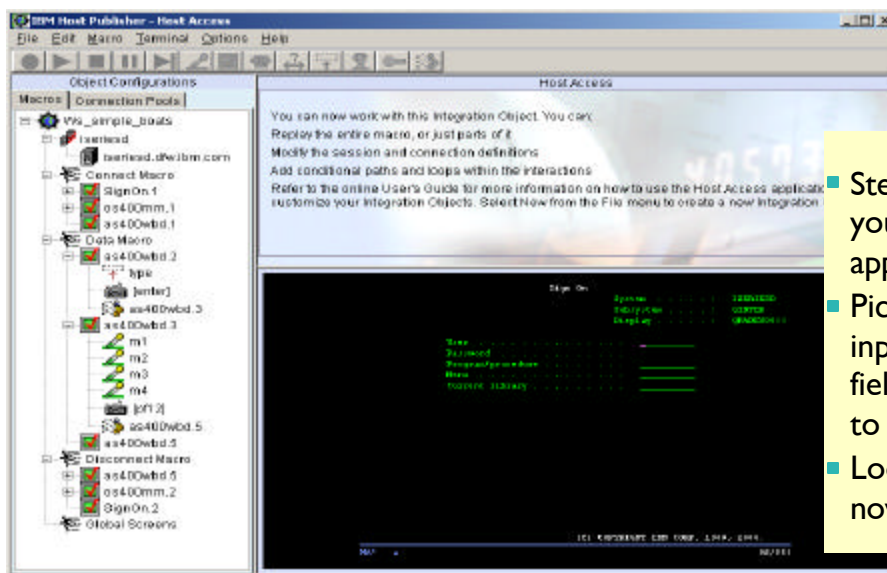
IBM Host Publisher - Host Access
File Edit Macro Terminal Options Help

Object Configurations
Macros | Connection Pools

VW_simple_boats
iseriesd
iseriesd.dfw.ibm.com
Connect Macro
SignOn.1
as400mm.1
as400wbd.1
Data Macro
as400wbd.2
type
[enter]
as400wbd.3
as400wbd.3
m1
m2
m3
m4
[pf12]
as400wbd.5
as400wbd.5
Disconnect Macro
as400wbd.5
as400mm.2
SignOn.2
Global Screens

Host Access

You can now work with this Integration Object. You can:
Replay the entire macro, or just parts of it
Modify the session and connection definitions
Add conditional paths and loops within the interactions
Refer to the online User's Guide for more information on how to use the Host Access applicat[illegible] customize your Integration Objects. Select New from the File menu to create a new Integration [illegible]

Sign On
System
Subsystem
Display

User
Password
Program/procedure
Menu
Current library

(C) COPYRIGHT IBM CORP. 1980, 2000.

Ste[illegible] you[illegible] app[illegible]
Pic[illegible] inp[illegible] fiel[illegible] to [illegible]
Lo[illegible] nov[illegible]